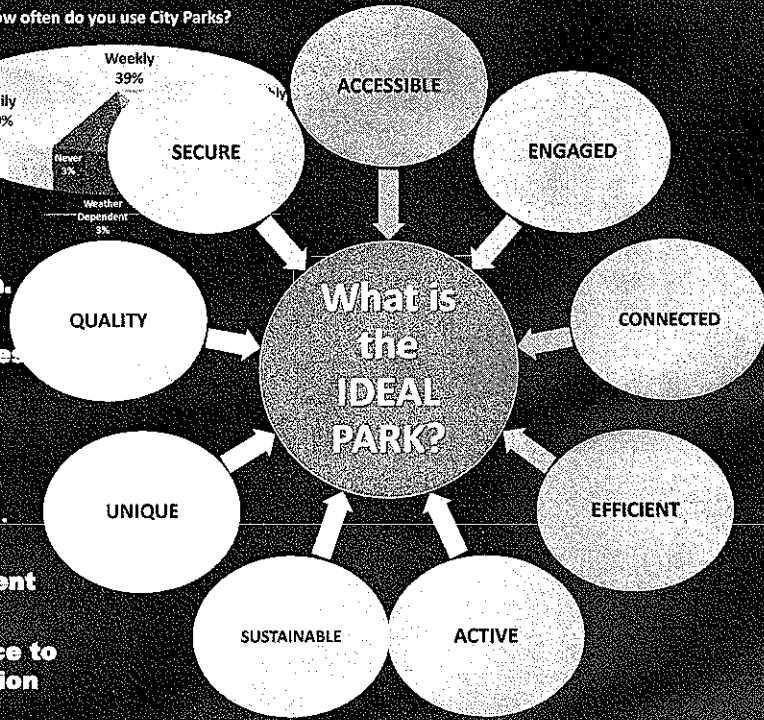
ow often do you use City Parks?

Weekly 39%

ily
0%

Never 3%

Weather Dependent 3%

ACCESSIBLE

SECURE

ENGAGED

QUALITY

What is the IDEAL PARK?

CONNECTED

UNIQUE

EFFICIENT

SUSTAINABLE

ACTIVE

ent

ce to
ion